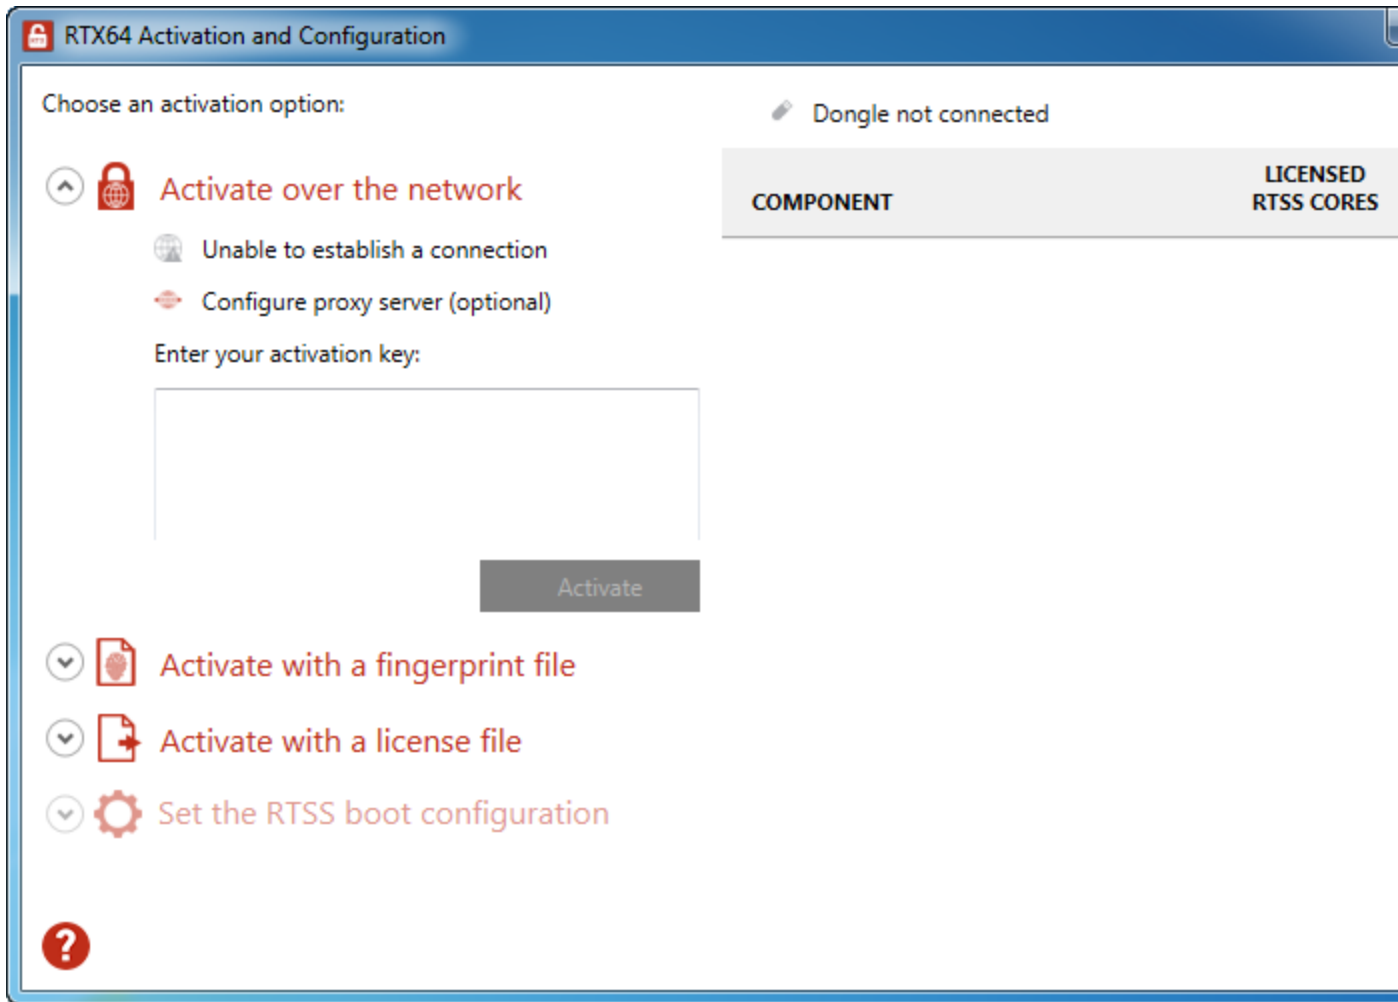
RTX64 Activation and Configuration

Choose an activation option:

Activate over the network

Unable to establish a connection

Configure proxy server (optional)

Enter your activation key:

Activate

Activate with a fingerprint file

Activate with a license file

Set the RTSS boot configuration

?

Dongle not connected

| COMPONENT | LICENSED RTSS CORES |
|---|---|